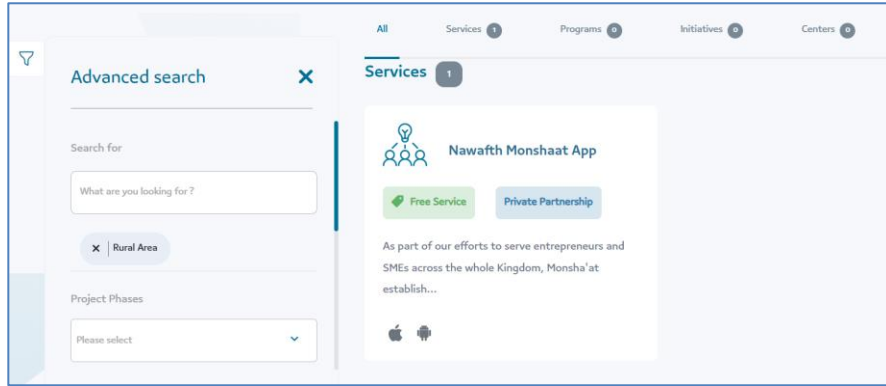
All Services 1 Programs 0 Initiatives 0 Centers 0

Advanced search ×

Search for

What are you looking for ?

× Rural Area

Project Phases

Please select

Services 1

Nawafth Monshaat App

Free Service

Private Partnership

As part of our efforts to serve entrepreneurs and SMEs across the whole Kingdom, Monsha'at establish...